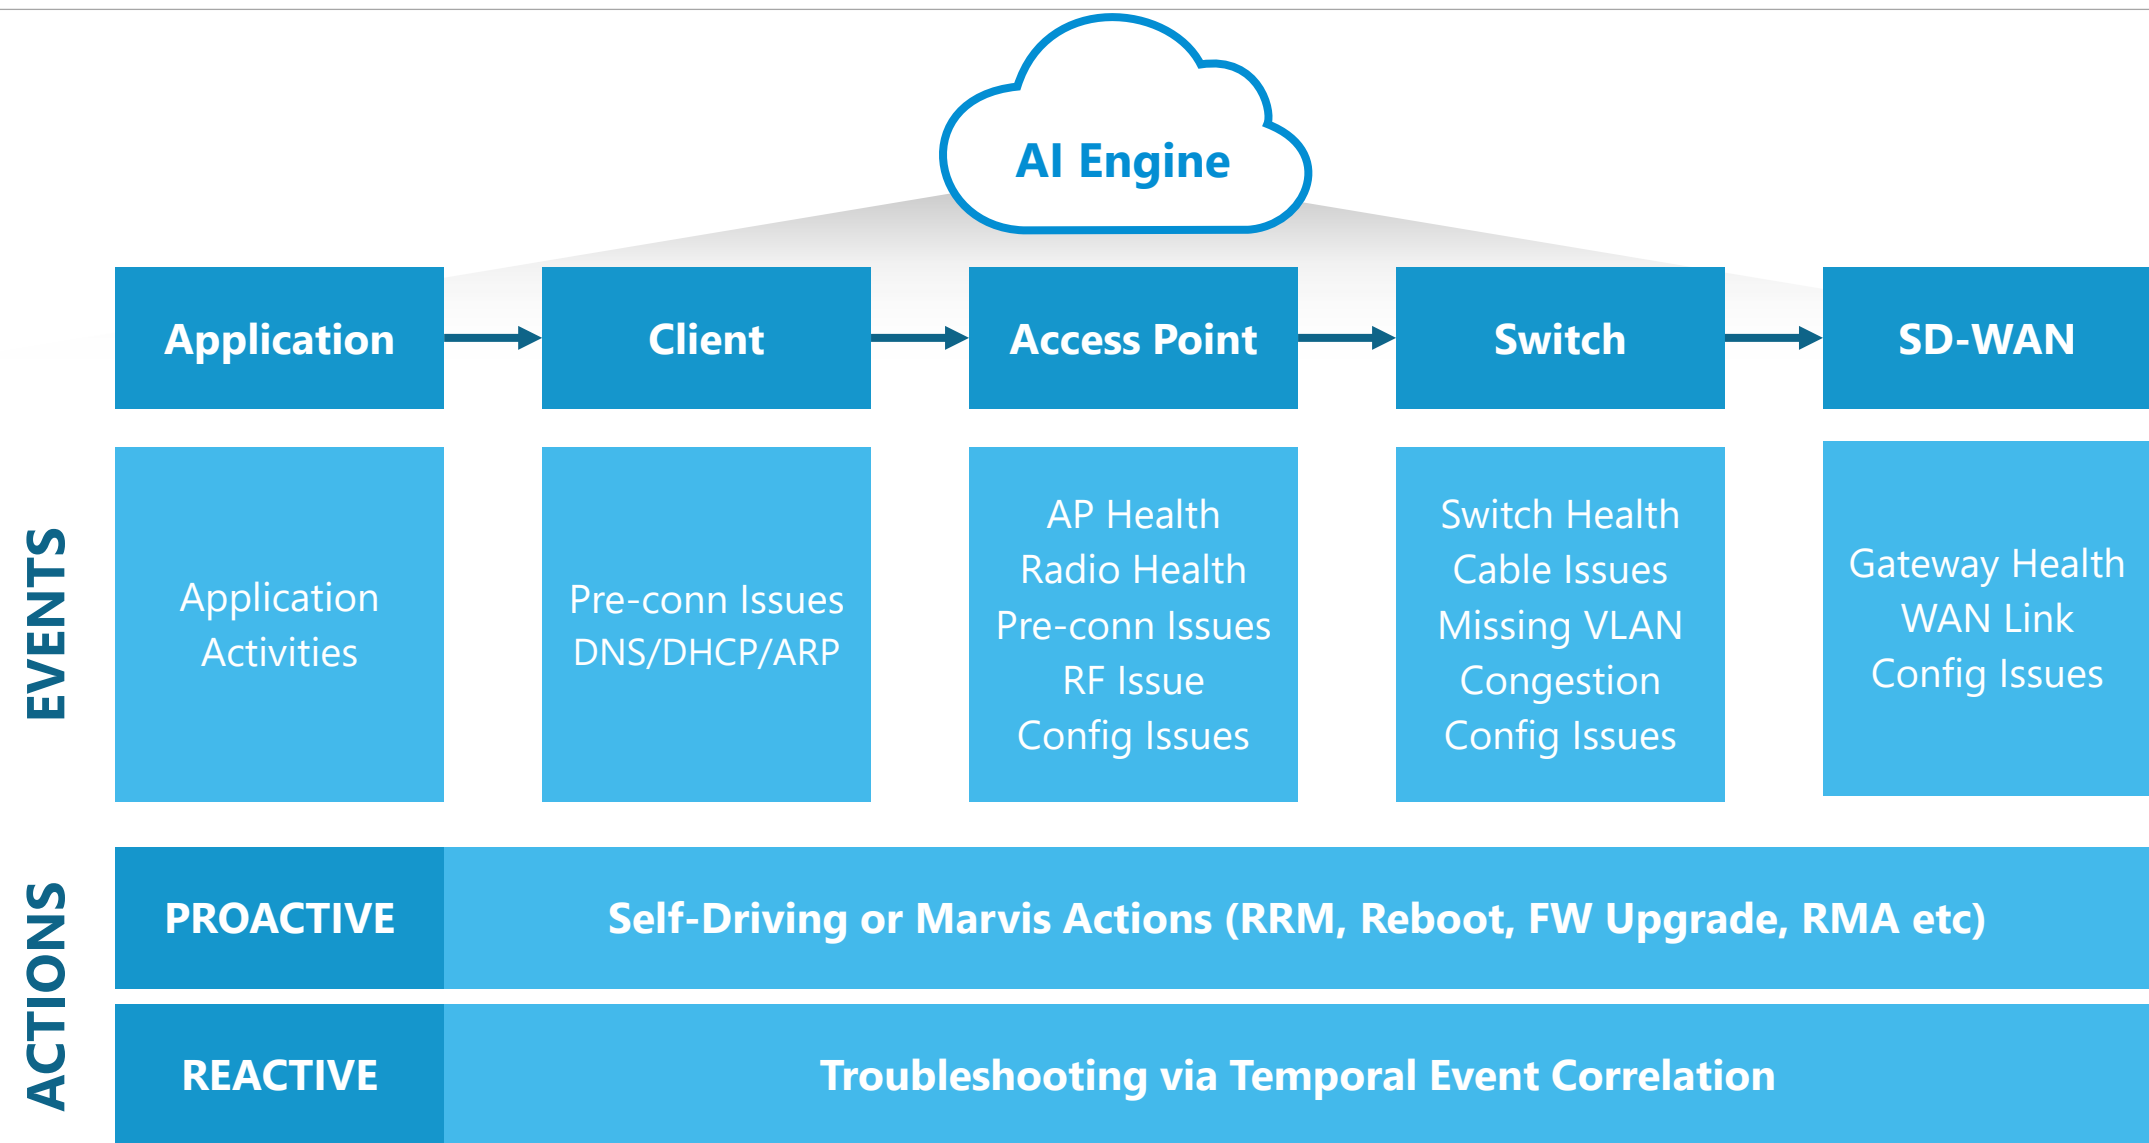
AI Engine

Application

Client

Access Point

Switch

SD-WAN

EVENTS

Application Activities

Pre-conn Issues
DNS/DHCP/ARP

AP Health
Radio Health
Pre-conn Issues
RF Issue
Config Issues

Switch Health
Cable Issues
Missing VLAN
Congestion
Config Issues

Gateway Health
WAN Link
Config Issues

ACTIONS

PROACTIVE

Self-Driving or Marvis Actions (RRM, Reboot, FW Upgrade, RMA etc)

REACTIVE

Troubleshooting via Temporal Event Correlation